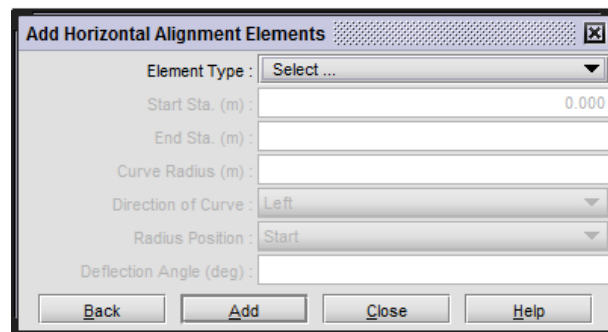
Add Horizontal Alignment Elements

Element Type : Select ...
Start Sta. (m) : 0.000
End Sta. (m) :
Curve Radius (m) :
Direction of Curve : Left
Radius Position : Start
Deflection Angle (deg) :

Back
Add
Close
Help